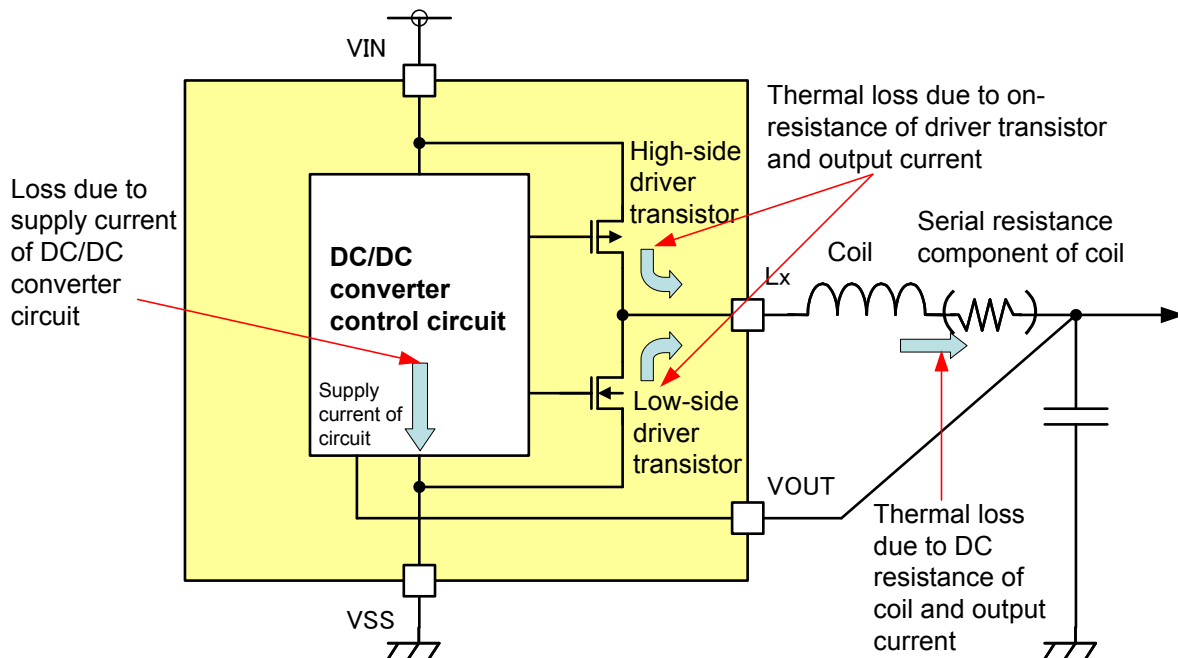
VIN

Thermal loss due to on-resistance of driver transistor and output current

High-side driver transistor

Loss due to supply current of DC/DC converter circuit

DC/DC converter control circuit

Serial resistance component of coil

Coil

Lx

Supply current of circuit

Low-side driver transistor

VOUT

Thermal loss due to DC resistance of coil and output current

VSS